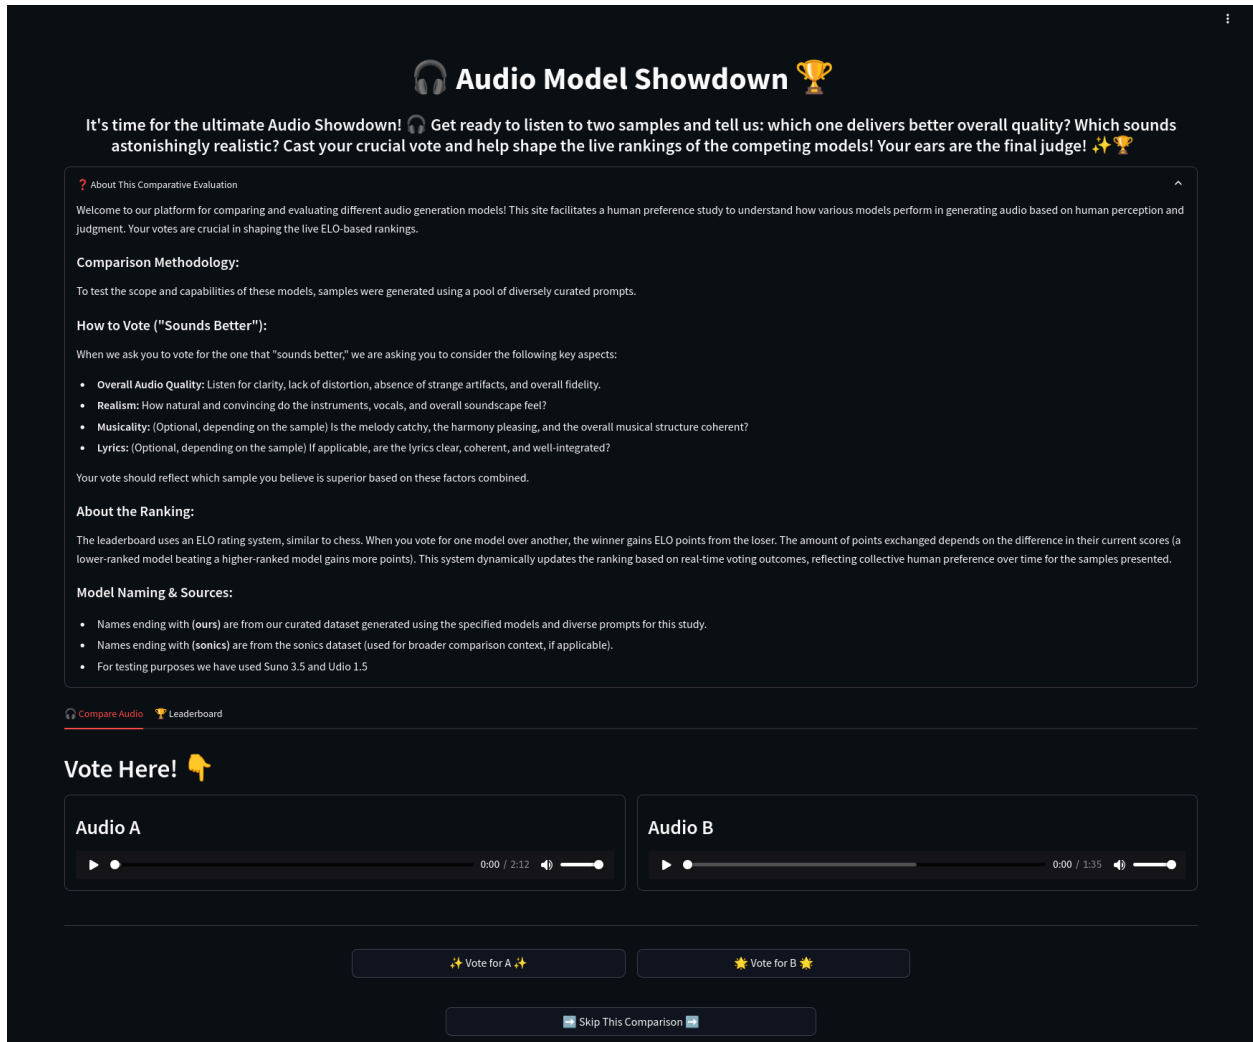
🎧 Audio Model Showdown 🏆

It's time for the ultimate Audio Showdown! 🎧 Get ready to listen to two samples and tell us: which one delivers better overall quality? Which sounds astonishingly realistic? Cast your crucial vote and help shape the live rankings of the competing models! Your ears are the final judge! ✨🏆

❓ About This Comparative Evaluation

Welcome to our platform for comparing and evaluating different audio generation models! This site facilitates a human preference study to understand how various models perform in generating audio based on human perception and judgment. Your votes are crucial in shaping the live ELO-based rankings.

Comparison Methodology:

To test the scope and capabilities of these models, samples were generated using a pool of diversely curated prompts.

How to Vote ("Sounds Better"):

When we ask you to vote for the one that "sounds better," we are asking you to consider the following key aspects:

- Overall Audio Quality: Listen for clarity, lack of distortion, absence of strange artifacts, and overall fidelity.
- Realism: How natural and convincing do the instruments, vocals, and overall soundscape feel?
- Musicality: (Optional, depending on the sample) Is the melody catchy, the harmony pleasing, and the overall musical structure coherent?
- Lyrics: (Optional, depending on the sample) If applicable, are the lyrics clear, coherent, and well-integrated?

Your vote should reflect which sample you believe is superior based on these factors combined.

About the Ranking:

The leaderboard uses an ELO rating system, similar to chess. When you vote for one model over another, the winner gains ELO points from the loser. The amount of points exchanged depends on the difference in their current scores (a lower-ranked model beating a higher-ranked model gains more points). This system dynamically updates the ranking based on real-time voting outcomes, reflecting collective human preference over time for the samples presented.

Model Naming & Sources:

- Names ending with (ours) are from our curated dataset generated using the specified models and diverse prompts for this study.
- Names ending with (sonics) are from the sonics dataset (used for broader comparison context, if applicable).
- For testing purposes we have used Suno 3.5 and Udio 1.5

🎧 Compare Audio 🏆 Leaderboard

Vote Here! 👇

Audio A
0:00 / 2:12

Audio B
0:00 / 1:35

✨ Vote for A ✨
🌟 Vote for B 🌟
➡️ Skip This Comparison ➡️